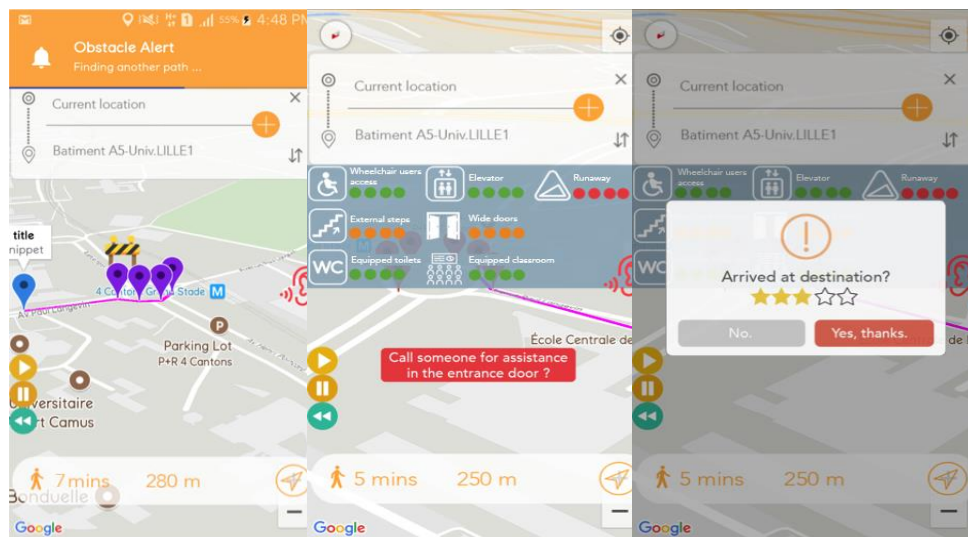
55% 4:48 PM

Obstacle Alert
Finding another path ...

Current location
Batiment A5-Univ.LILLE1

title
nippet

4 Cantons Grand Stade M
Av Paul Langevin

Parking Lot
P+R 4 Cantons

Universitaire
rt Camus

7 mins 280 m

Bonduelle

Google

Current location
Batiment A5-Univ.LILLE1

Wheelchair users access
Elevator
Runaway
External steps
Wide doors
WC Equipped toilets
Equipped classroom

École Centrale de

Call someone for assistance in the entrance door ?

5 mins 250 m

Google

Current location
Batiment A5-Univ.LILLE1

Wheelchair users access
Elevator
Runaway

Arrived at destination?

No.
Yes, thanks.

5 mins 250 m

Google